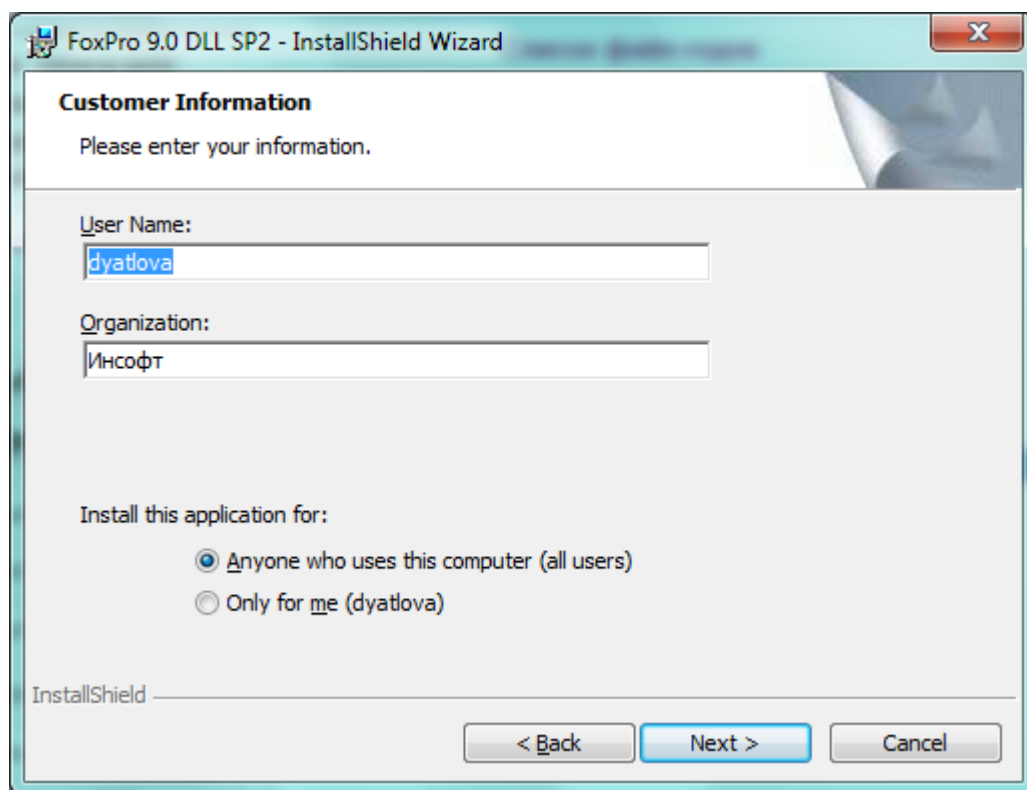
FoxPro 9.0 DLL SP2 - InstallShield Wizard

Customer Information

Please enter your information.

User Name:

dyatlova

Organization:

Инсофт

Install this application for:

Anyone who uses this computer (all users)

Only for me (dyatlova)

InstallShield

< Back

Next >

Cancel